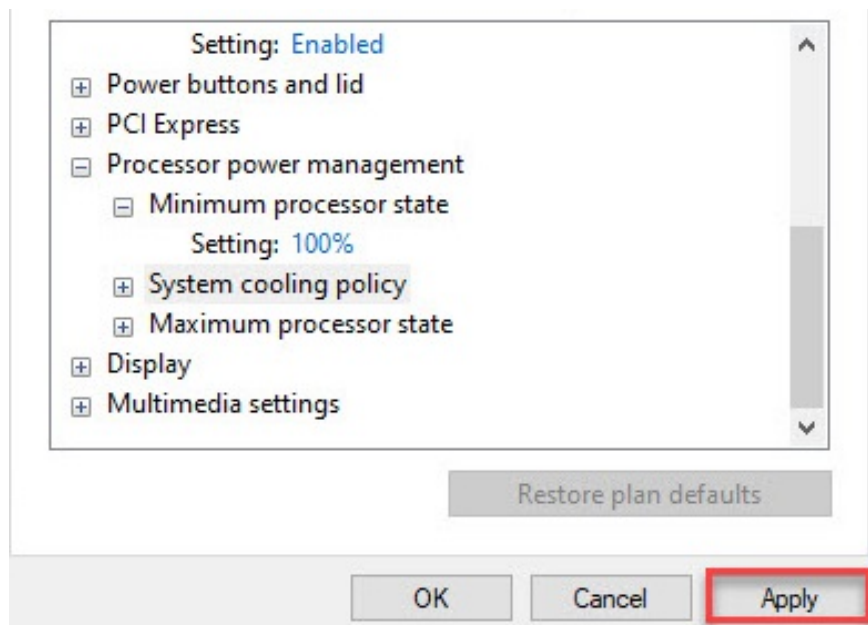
Setting: Enabled
Power buttons and lid
PCI Express
Processor power management
Minimum processor state
Setting: 100%
System cooling policy
Maximum processor state
Display
Multimedia settings

Restore plan defaults

OK
Cancel
Apply